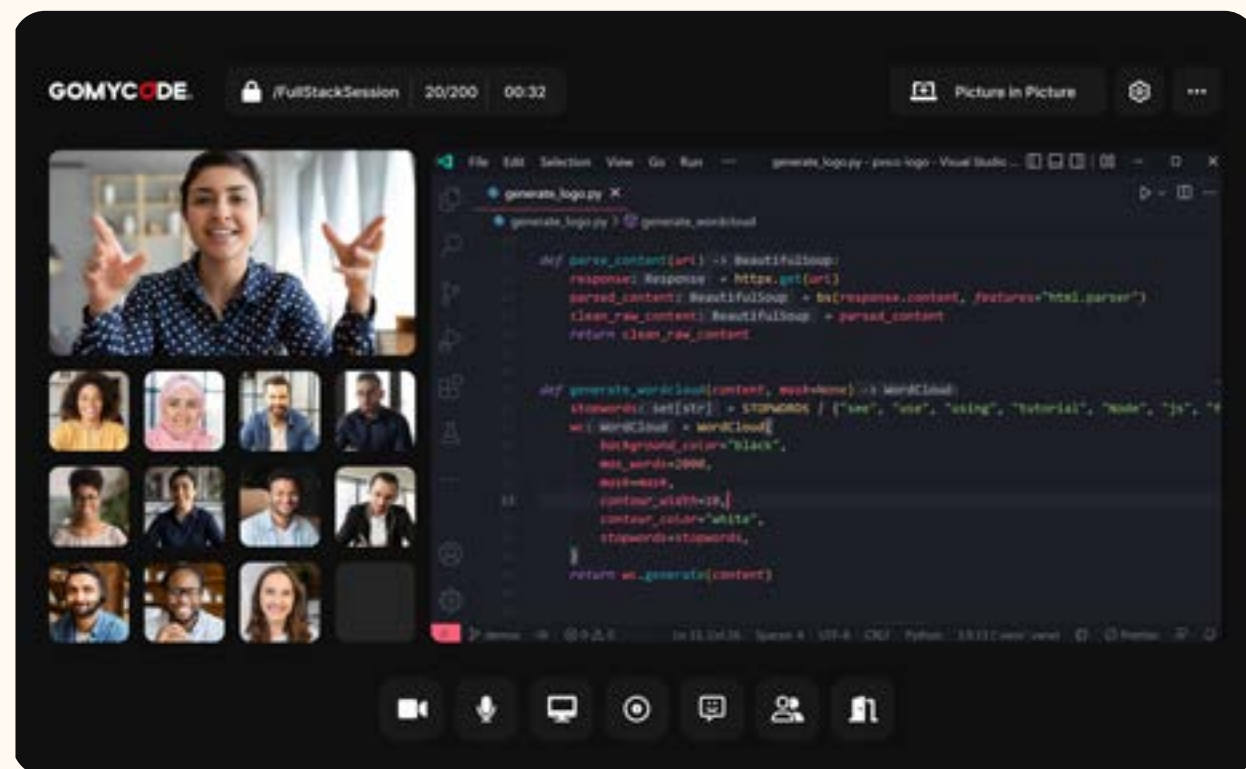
GOMYCODE. /FullStackSession 20/200 00:32

Picture in Picture

File Edit Selection View Go Run ··· generate_logo.py - pasco-logo - Visual Studio ...

generate_logo.py ×

generate_logo.py > generate_wordcloud

def parse_content(url) -> BeautifulSoup:
    response: Response = httpx.get(url)
    parsed_content: BeautifulSoup = bs(response.content, features="html.parser")
    clean_raw_content: BeautifulSoup = parsed_content
    return clean_raw_content

def generate_wordcloud(content, mask=None) -> WordCloud:
    stopwords: set[str] = STOPWORDS | {"see", "use", "using", "tutorial", "Node", "js", "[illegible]
    wc: WordCloud = WordCloud(
        background_color="black",
        max_words=2000,
        mask=mask,
        contour_width=10,
        contour_color="white",
        stopwords=stopwords,
    )
    return wc.generate(content)

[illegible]